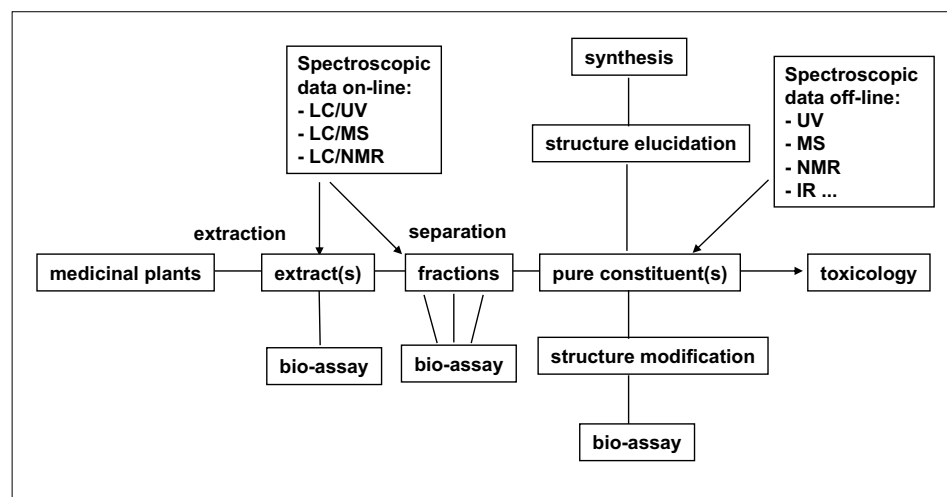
Spectroscopic data on-line:
- LC/UV
- LC/MS
- LC/NMR

synthesis

structure elucidation

Spectroscopic data off-line:
- UV
- MS
- NMR
- IR ...

extraction

separation

medicinal plants

extract(s)

fractions

pure constituent(s)

toxicology

bio-assay

bio-assay

structure modification

bio-assay